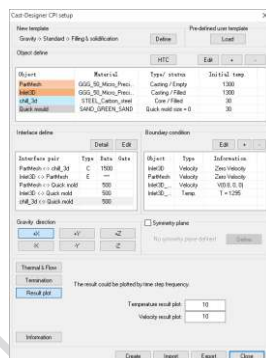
Cast-Designer CFI setup

New template
Gravity > Standard > Filling & solidification
Define

Pre-defined user template
Load

Object define
HTC
Edit + -

| Object | Material | Type/ status | Initial temp |
|---|---|---|---|
| PartMesh | GGG_50_Micro_Preci... | Casting / Empty | 1300 |
| PartMesh | GGG_50_Micro_Preci... | Casting / Filled | 1300 |
| chill_3d | STEEL_Carbon_steel | Core / Filled | 30 |
| Quick mold | SAND_GREEN_SAND | Quick mold size = 0 | 30 |

Interface define
Detail Edit

| Interface pair | Type | Data | Gate |
|---|---|---|---|
| PartMesh <-> chill_3d | C | 1500 | |
| Inlet3D <-> PartMesh | E | ** | |
| PartMesh <-> Quick mold | | 500 | |
| Inlet3D <-> Quick mold | | 500 | |
| chill_3d <-> Quick mold | | 500 | |

Boundary condition
Edit + -

| Object | Type | Information |
|---|---|---|
| Inlet3D | Velocity | Zero Velocity |
| PartMesh | Velocity | Zero Velocity |
| Inlet3D_ | Velocity | V(0.0, 0, 0) |
| Inlet3D_ | Temp. | T = 1295 |

Gravity direction
+X +Y +Z
-X -Y -Z

Symmetry plane
No symmetry plane defined
Define

Thermal & Flow
Termination
Result plot
The result could be plotted by time step frequency.
Temperature result plot: 10
Velocity result plot: 10

Information

Create Import Export Close